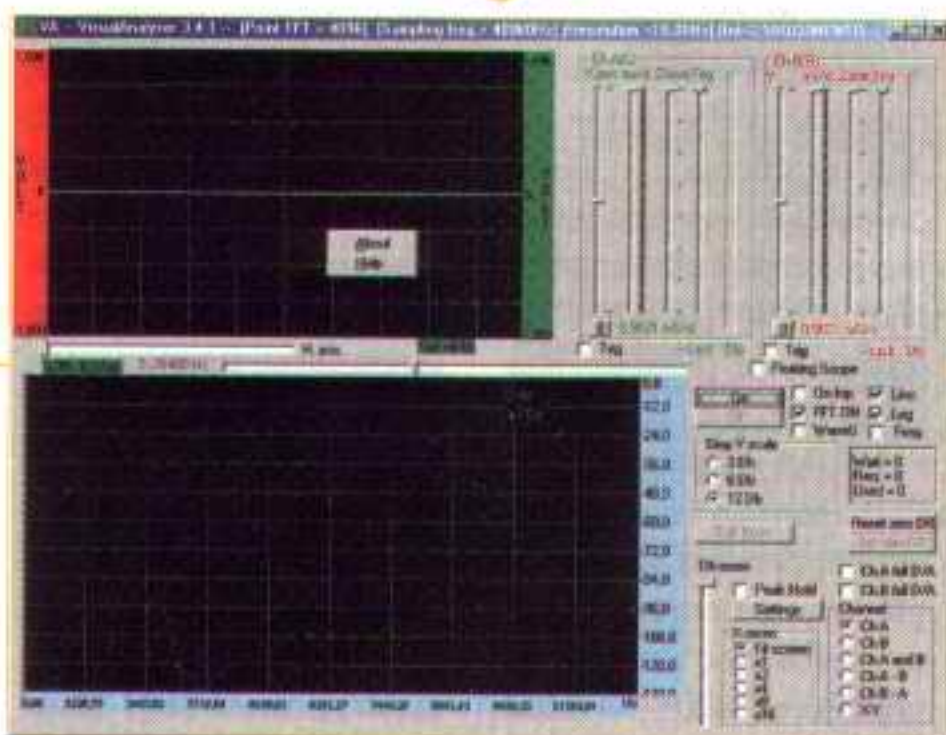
VA - VisualAnalyser 3.4.1 - [Point FFT = 4096] [Sampling freq = 40960Hz] [resolution = 10.0000Hz] [time = 100.0000 ms]

Ch A(L)
Ch B(R)

About
Help

Trig
Trig
Floating Scope

On top
FFT ON
Wavelet
Line
Log
Freq

Step Y scale
3 Db
6 Db
12 Db

Watt = 0
Freq = 0
Distr = 0

Reset zoom

Peak Hold
Settings

Ch A full D/A
Ch B full D/A

Channel
Ch A
Ch B
Ch A and B
Ch A - B
Ch B - A
X-Y

Fit screen
x1
x2
x4
x8
x16

12.0
24.0
36.0
48.0
60.0
72.0
84.0
96.0
108.0
120.0

Hz axis